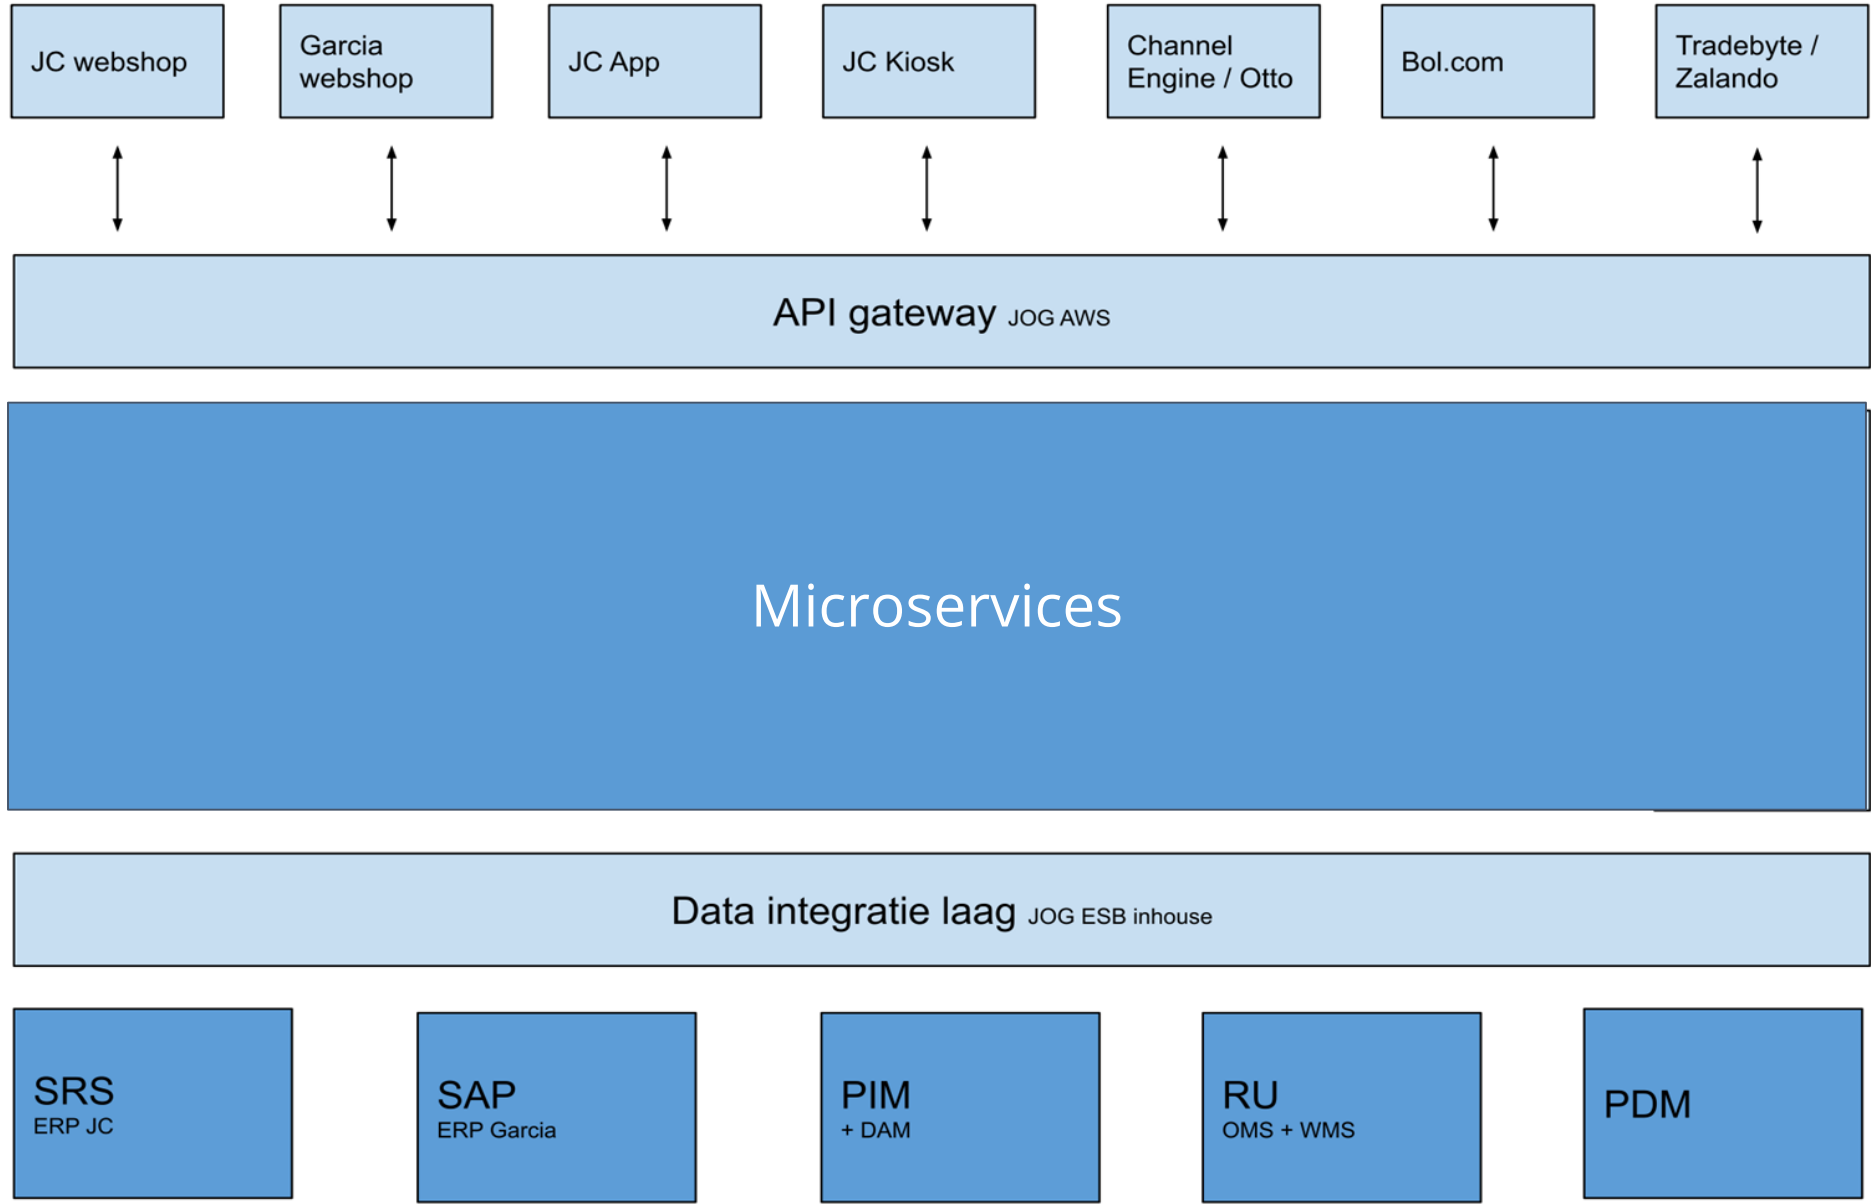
JC webshop

Garcia webshop

JC App

JC Kiosk

Channel Engine / Otto

Bol.com

Tradebyte / Zalando

API gateway JOG AWS

Microservices

Data integratie laag JOG ESB inhouse

SRS
ERP JC

SAP
ERP Garcia

PIM
+ DAM

RU
OMS + WMS

PDM